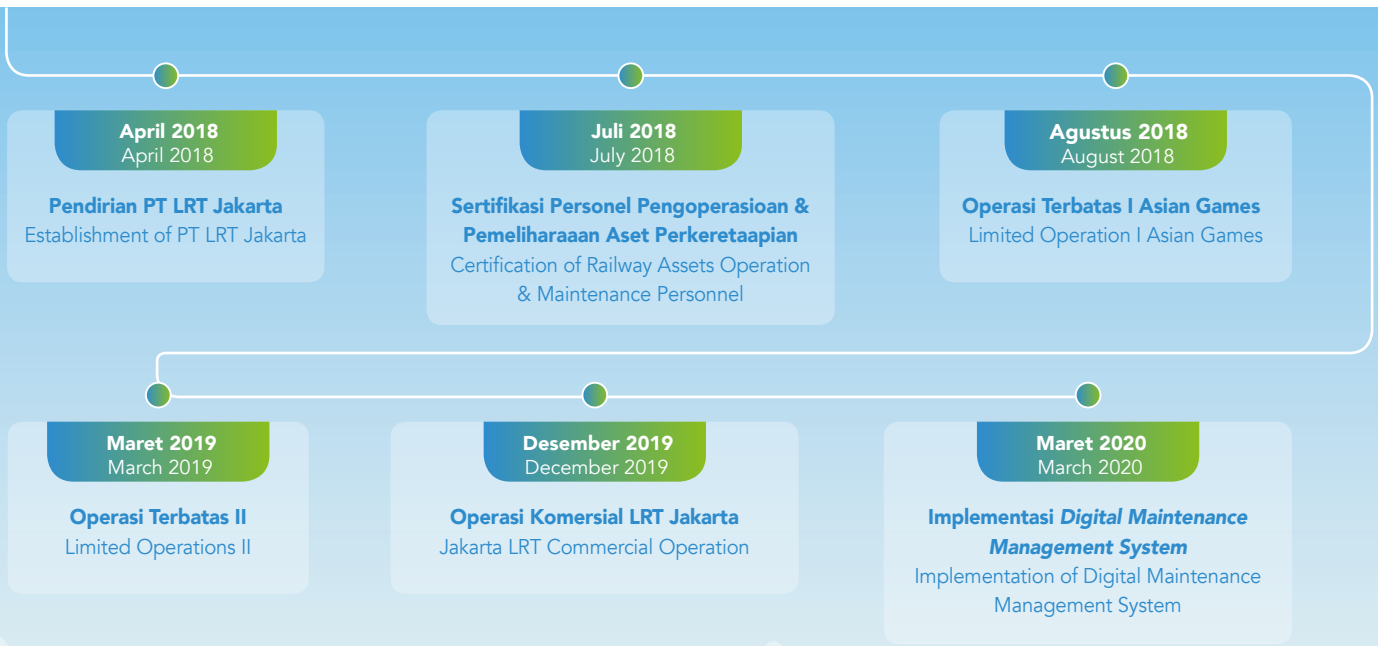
April 2018
April 2018

Pendirian PT LRT Jakarta
Establishment of PT LRT Jakarta

Juli 2018
July 2018

Sertifikasi Personel Pengoperasioan & Pemeliharaaan Aset Perkeretaapian
Certification of Railway Assets Operation & Maintenance Personnel

Agustus 2018
August 2018

Operasi Terbatas I Asian Games
Limited Operation I Asian Games

Maret 2019
March 2019

Operasi Terbatas II
Limited Operations II

Desember 2019
December 2019

Operasi Komersial LRT Jakarta
Jakarta LRT Commercial Operation

Maret 2020
March 2020

Implementasi *Digital Maintenance Management System*
Implementation of Digital Maintenance Management System